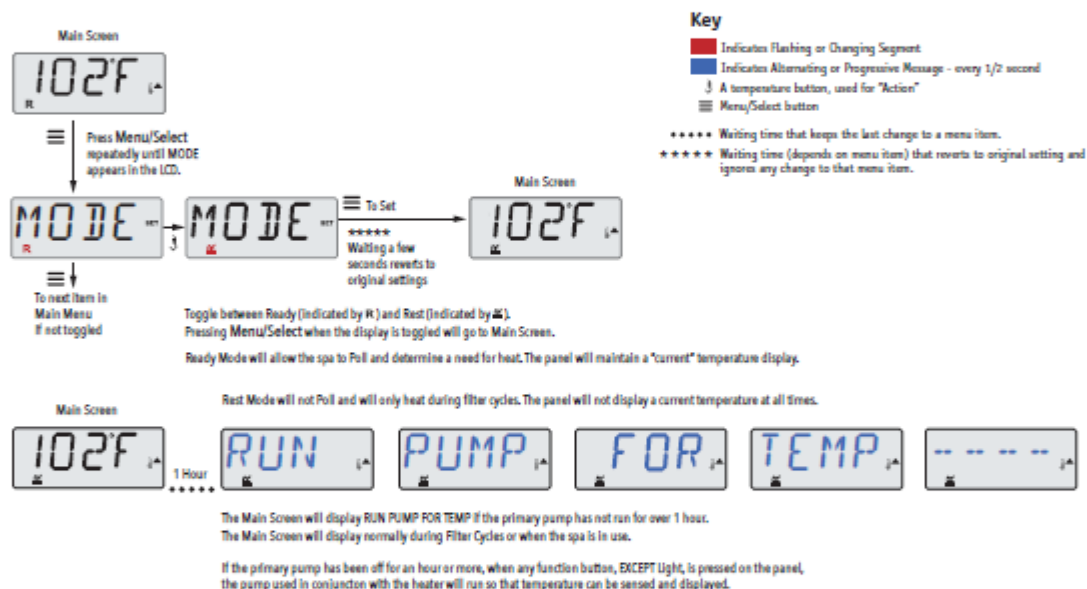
Main Screen

102°F

R

Press Menu/Select repeatedly until MODE appears in the LCD.

MODE

SET

R

MODE

SET

To Set

★★★★★
Waiting a few seconds reverts to original settings

Main Screen

102°F

To next item in Main Menu if not toggled

Key

Indicates Flashing or Changing Segment

Indicates Alternating or Progressive Message - every 1/2 second

A temperature button, used for "Action"

Menu/Select button

●●●●● Waiting time that keeps the last change to a menu item.

★★★★★ Waiting time (depends on menu item) that reverts to original setting and ignores any change to that menu item.

Toggle between Ready (indicated by R) and Rest (indicated by ).
Pressing Menu/Select when the display is toggled will go to Main Screen.

Ready Mode will allow the spa to Poll and determine a need for heat. The panel will maintain a "current" temperature display.

Rest Mode will not Poll and will only heat during filter cycles. The panel will not display a current temperature at all times.

Main Screen

102°F

1 Hour
●●●●●

RUN

PUMP

FOR

TEMP

-- -- -- --

The Main Screen will display RUN PUMP FOR TEMP if the primary pump has not run for over 1 hour.
The Main Screen will display normally during Filter Cycles or when the spa is in use.

If the primary pump has been off for an hour or more, when any function button, EXCEPT Light, is pressed on the panel, the pump used in conjuncton with the heater will run so that temperature can be sensed and displayed.